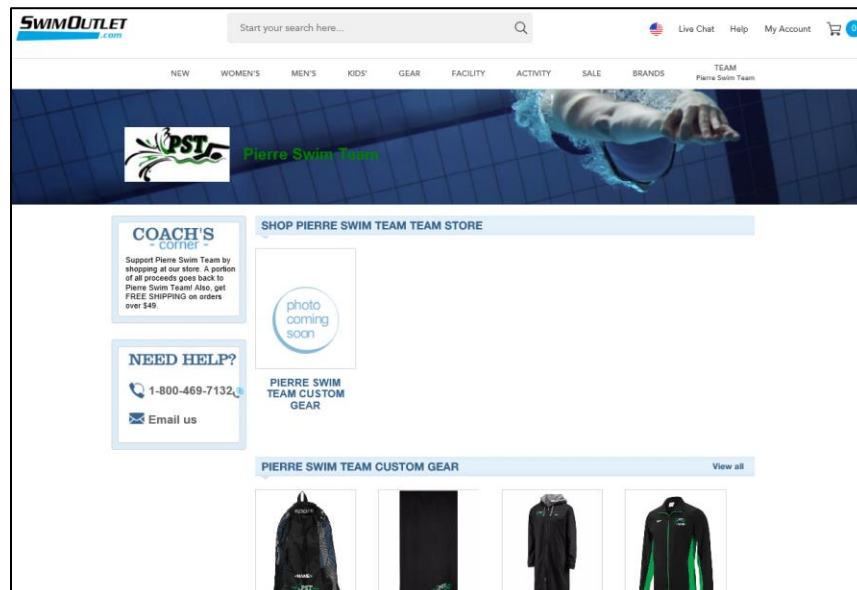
SWIMOUTLET .com

Start your search here...

Live Chat Help My Account

NEW WOMEN'S MEN'S KIDS' GEAR FACILITY ACTIVITY SALE BRANDS TEAM Pierre Swim Team

PST

Pierre Swim Team

COACH'S - corner -

Support Pierre Swim Team by shopping at our store. A portion of all proceeds goes back to Pierre Swim Team! Also, get FREE SHIPPING on orders over $49.

NEED HELP?

1-800-469-7132

Email us

SHOP PIERRE SWIM TEAM TEAM STORE

photo coming soon

PIERRE SWIM TEAM CUSTOM GEAR

PIERRE SWIM TEAM CUSTOM GEAR

View all